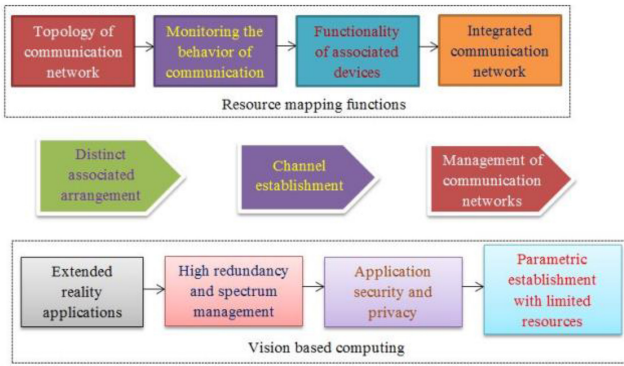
Topology of communication network

Monitoring the behavior of communication

Functionality of associated devices

Integrated communication network

Resource mapping functions

Distinct associated arrangement

Channel establishment

Management of communication networks

Extended reality applications

High redundancy and spectrum management

Application security and privacy

Parametric establishment with limited resources

Vision based computing